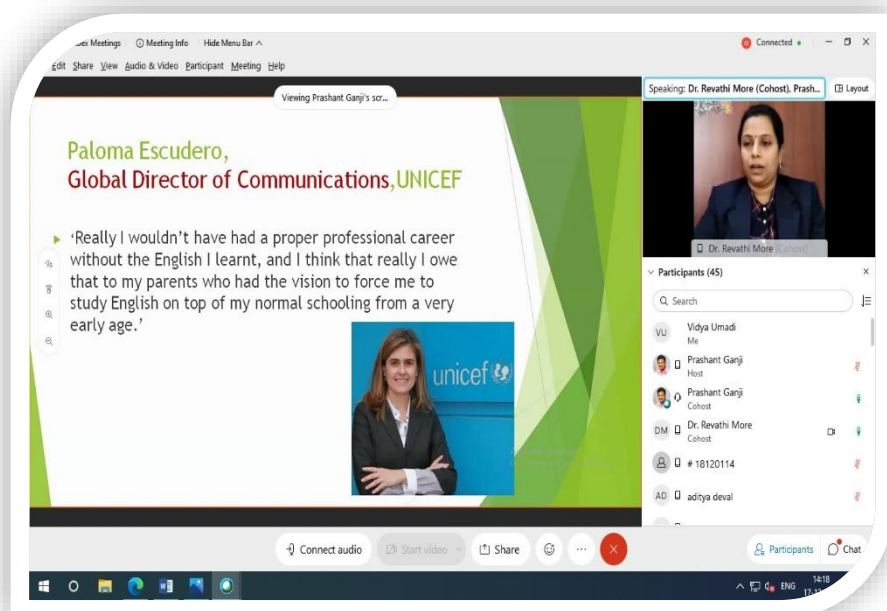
ebex Meetings Meeting Info Hide Menu Bar

Connected

Edit Share View Audio & Video Participant Meeting Help

Viewing Prashant Ganji's scr...

Speaking: Dr. Revathi More (Cohost), Prash...

Layout

Paloma Escudero,
Global Director of Communications,UNICEF

'Really I wouldn't have had a proper professional career without the English I learnt, and I think that really I owe that to my parents who had the vision to force me to study English on top of my normal schooling from a very early age.'

unicef

Dr. Revathi More (Cohost)

Participants (45)

Search

VU Vidya Umadi
Me

Prashant Ganji
Host

Prashant Ganji
Cohost

DM Dr. Revathi More
Cohost

# 18120114

AD aditya deval

Connect audio

Start video

Share

Participants

Chat

ENG 14:18
17.1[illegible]